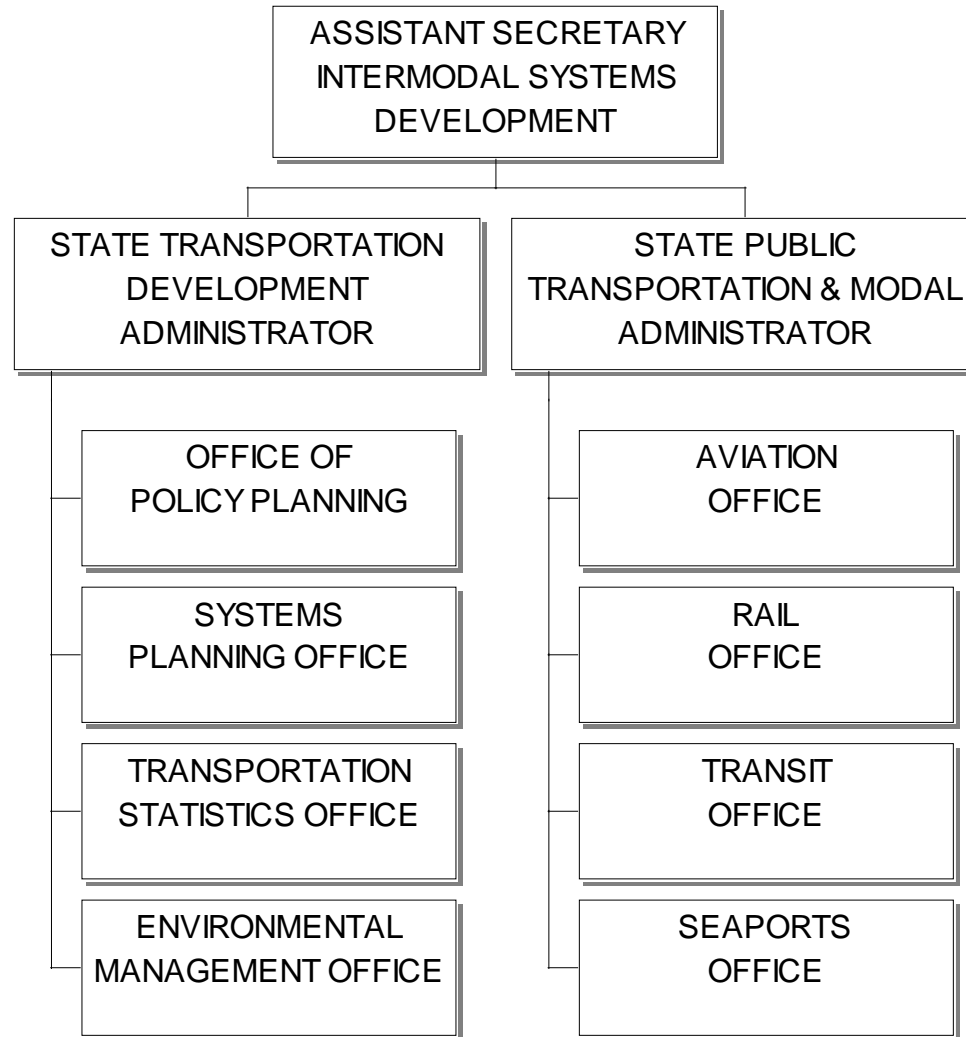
ASSISTANT SECRETARY INTERMODAL SYSTEMS DEVELOPMENT

STATE TRANSPORTATION DEVELOPMENT ADMINISTRATOR

OFFICE OF POLICY PLANNING

SYSTEMS PLANNING OFFICE

TRANSPORTATION STATISTICS OFFICE

ENVIRONMENTAL MANAGEMENT OFFICE

STATE PUBLIC TRANSPORTATION & MODAL ADMINISTRATOR

AVIATION OFFICE

RAIL OFFICE

TRANSIT OFFICE

SEAPORTS OFFICE